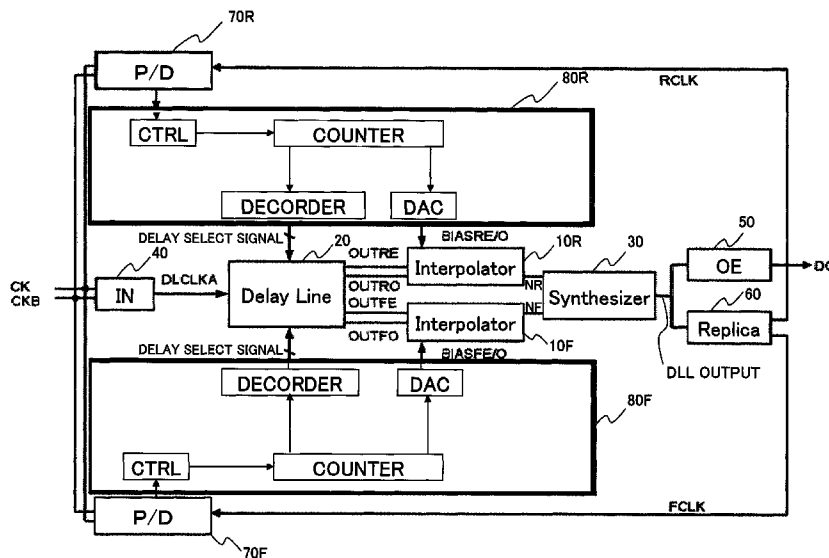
70R

P/D

RCLK

80R

CTRL

COUNTER

DECORDER

DAC

DELAY SELECT SIGNAL

BIASRE/O

20

10R

30

50

CK
CKB

40

IN

DLCLKA

Delay Line

OUTRE

OUTRO

OUTFE

OUTFO

Interpolator

NR

NF

Interpolator

Synthesizer

OE

DQ

60

Replica

10F

DELAY SELECT SIGNAL

BIASFE/O

DLL OUTPUT

DECORDER

DAC

80F

CTRL

COUNTER

FCLK

P/D

70F